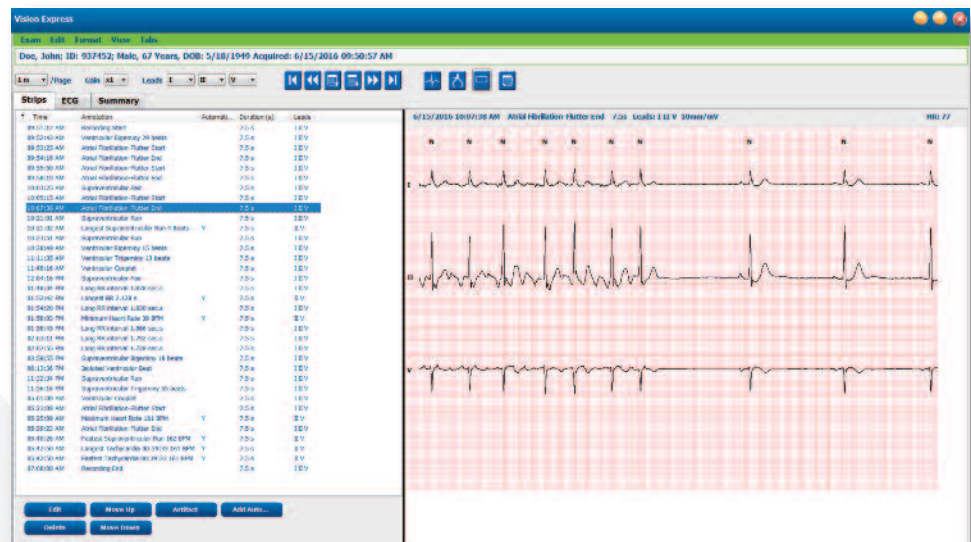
Vision Express

Exam Edit Format View Tabs

Doe, John; ID: 937452; Male, 67 Years, DOB: 5/18/1949 Acquired: 6/15/2016 09:50:57 AM

1 m /Page Gain x1 Leads I II V

Strips ECG Summary

| Time | Annotation | Automatic | Duration (s) | Leads |
|---|---|---|---|---|
| 09:50:57 AM | Recording Start | | 7.5 s | I II V |
| 09:52:03 AM | Ventricular Bigeminy 29 beats | | 7.5 s | I II V |
| 09:53:23 AM | Atrial Fibrillation-Flutter Start | | 7.5 s | I II V |
| 09:54:16 AM | Atrial Fibrillation-Flutter End | | 7.5 s | I II V |
| 09:59:50 AM | Atrial Fibrillation-Flutter Start | | 7.5 s | I II V |
| 09:59:59 AM | Atrial Fibrillation-Flutter End | | 7.5 s | I II V |
| 10:03:26 AM | Supraventricular Run | | 7.5 s | I II V |
| 10:05:15 AM | Atrial Fibrillation-Flutter Start | | 7.5 s | I II V |
| 10:07:38 AM | Atrial Fibrillation-Flutter End | | 7.5 s | I II V |
| 10:01:01 AM | Supraventricular Run | | 7.5 s | I II V |
| 10:32:02 AM | Longest Supraventricular Run 9 beats | Y | 7.5 s | II V |
| 10:33:51 AM | Supraventricular Run | | 7.5 s | I II V |
| 10:38:49 AM | Ventricular Bigeminy 15 beats | | 7.5 s | I II V |
| 11:11:35 AM | Ventricular Trigeminy 13 beats | | 7.5 s | I II V |
| 11:48:16 AM | Ventricular Couplet | | 7.5 s | I II V |
| 12:04:56 PM | Supraventricular Run | | 7.5 s | I II V |
| 01:49:39 PM | Long RR Interval 1.828 secs | | 7.5 s | I II V |
| 01:53:42 PM | Longest RR 2.128 s | Y | 7.5 s | II V |
| 01:54:20 PM | Long RR Interval 1.830 secs | | 7.5 s | I II V |
| 01:58:00 PM | Minimum Heart Rate 39 BPM | Y | 7.5 s | II V |
| 01:58:05 PM | Long RR Interval 1.886 secs | | 7.5 s | I II V |
| 02:10:51 PM | Long RR Interval 1.702 secs | | 7.5 s | I II V |
| 02:20:55 PM | Long RR Interval 1.720 secs | | 7.5 s | I II V |
| 03:54:55 PM | Supraventricular Bigeminy 16 beats | | 7.5 s | I II V |
| 05:13:36 PM | Isolated Ventricular Beat | | 7.5 s | I II V |
| 11:22:34 PM | Supraventricular Run | | 7.5 s | I II V |
| 11:34:16 PM | Supraventricular Trigeminy 35 beats | | 7.5 s | I II V |
| 03:01:00 AM | Ventricular Couplet | | 7.5 s | I II V |
| 05:23:00 AM | Atrial Fibrillation-Flutter Start | | 7.5 s | I II V |
| 05:25:09 AM | Maximum Heart Rate 181 BPM | Y | 7.5 s | II V |
| 05:28:23 AM | Atrial Fibrillation-Flutter End | | 7.5 s | I II V |
| 05:40:26 AM | Fastest Supraventricular Run 162 BPM | Y | 7.5 s | II V |
| 05:42:50 AM | Longest Tachycardia 00:39:35 163 BPM | Y | 7.5 s | II V |
| 05:42:50 AM | Fastest Tachycardia 00:39:35 163 BPM | Y | 7.5 s | II V |
| 07:00:50 AM | Recording End | | 7.5 s | I II V |

Edit Move Up Artifact Add Auto...
Delete Move Down

6/15/2016 10:07:38 AM Atrial Fibrillation-Flutter End 7.5s Leads: I II V 10mm/mV HR: 77

N N N N N N N N N N N N

I

II

V